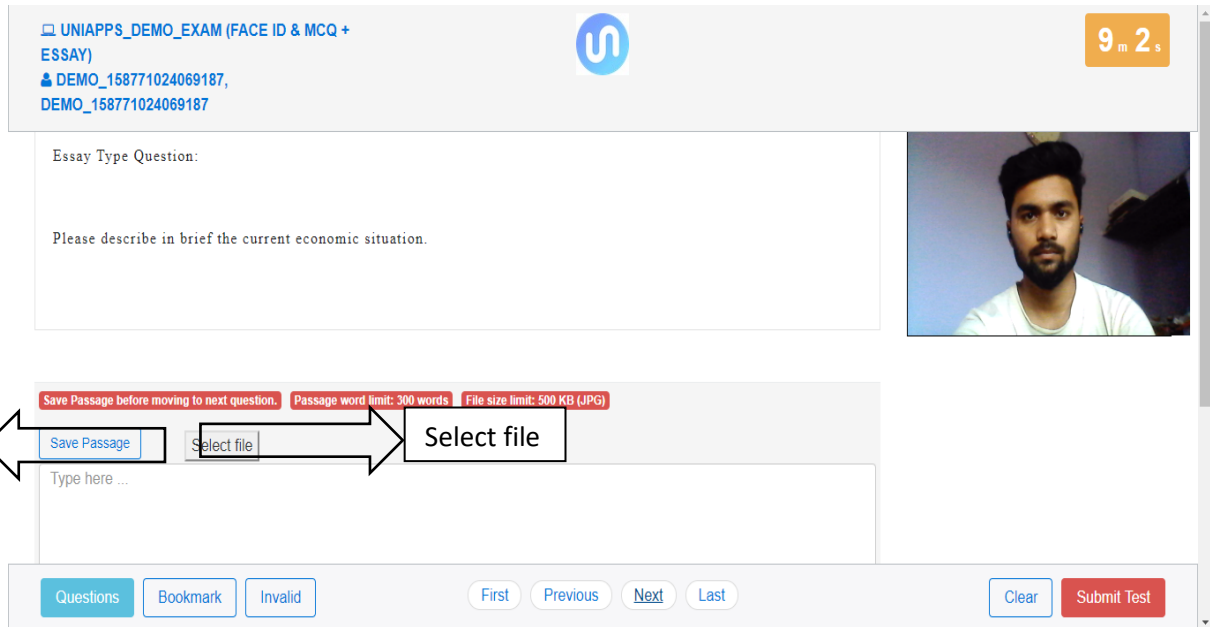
UNIAPPS_DEMO_EXAM (FACE ID & MCQ + ESSAY)
DEMO_158771024069187, DEMO_158771024069187

9 m 2 s

Essay Type Question:

Please describe in brief the current economic situation.

Save Passage before moving to next question. Passage word limit: 300 words File size limit: 500 KB (JPG)

Save Passage

Select file

Select file

Type here ...

Questions Bookmark Invalid

First Previous Next Last

Clear Submit Test